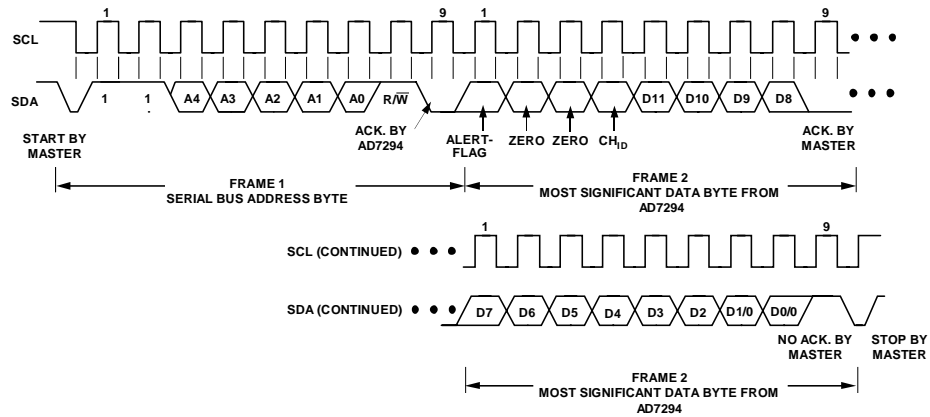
1 9 1 9

SCL

SDA 1 1 A4 A3 A2 A1 A0 $R/\overline{W}$ D11 D10 D9 D8

START BY MASTER

ACK. BY AD7294

ALERT-FLAG

ZERO

ZERO

$CH_{ID}$

ACK. BY MASTER

FRAME 1
SERIAL BUS ADDRESS BYTE

FRAME 2
MOST SIGNIFICANT DATA BYTE FROM AD7294

1 9

SCL (CONTINUED)

SDA (CONTINUED) D7 D6 D5 D4 D3 D2 D1/0 D0/0

NO ACK. BY MASTER

STOP BY MASTER

FRAME 2
MOST SIGNIFICANT DATA BYTE FROM AD7294